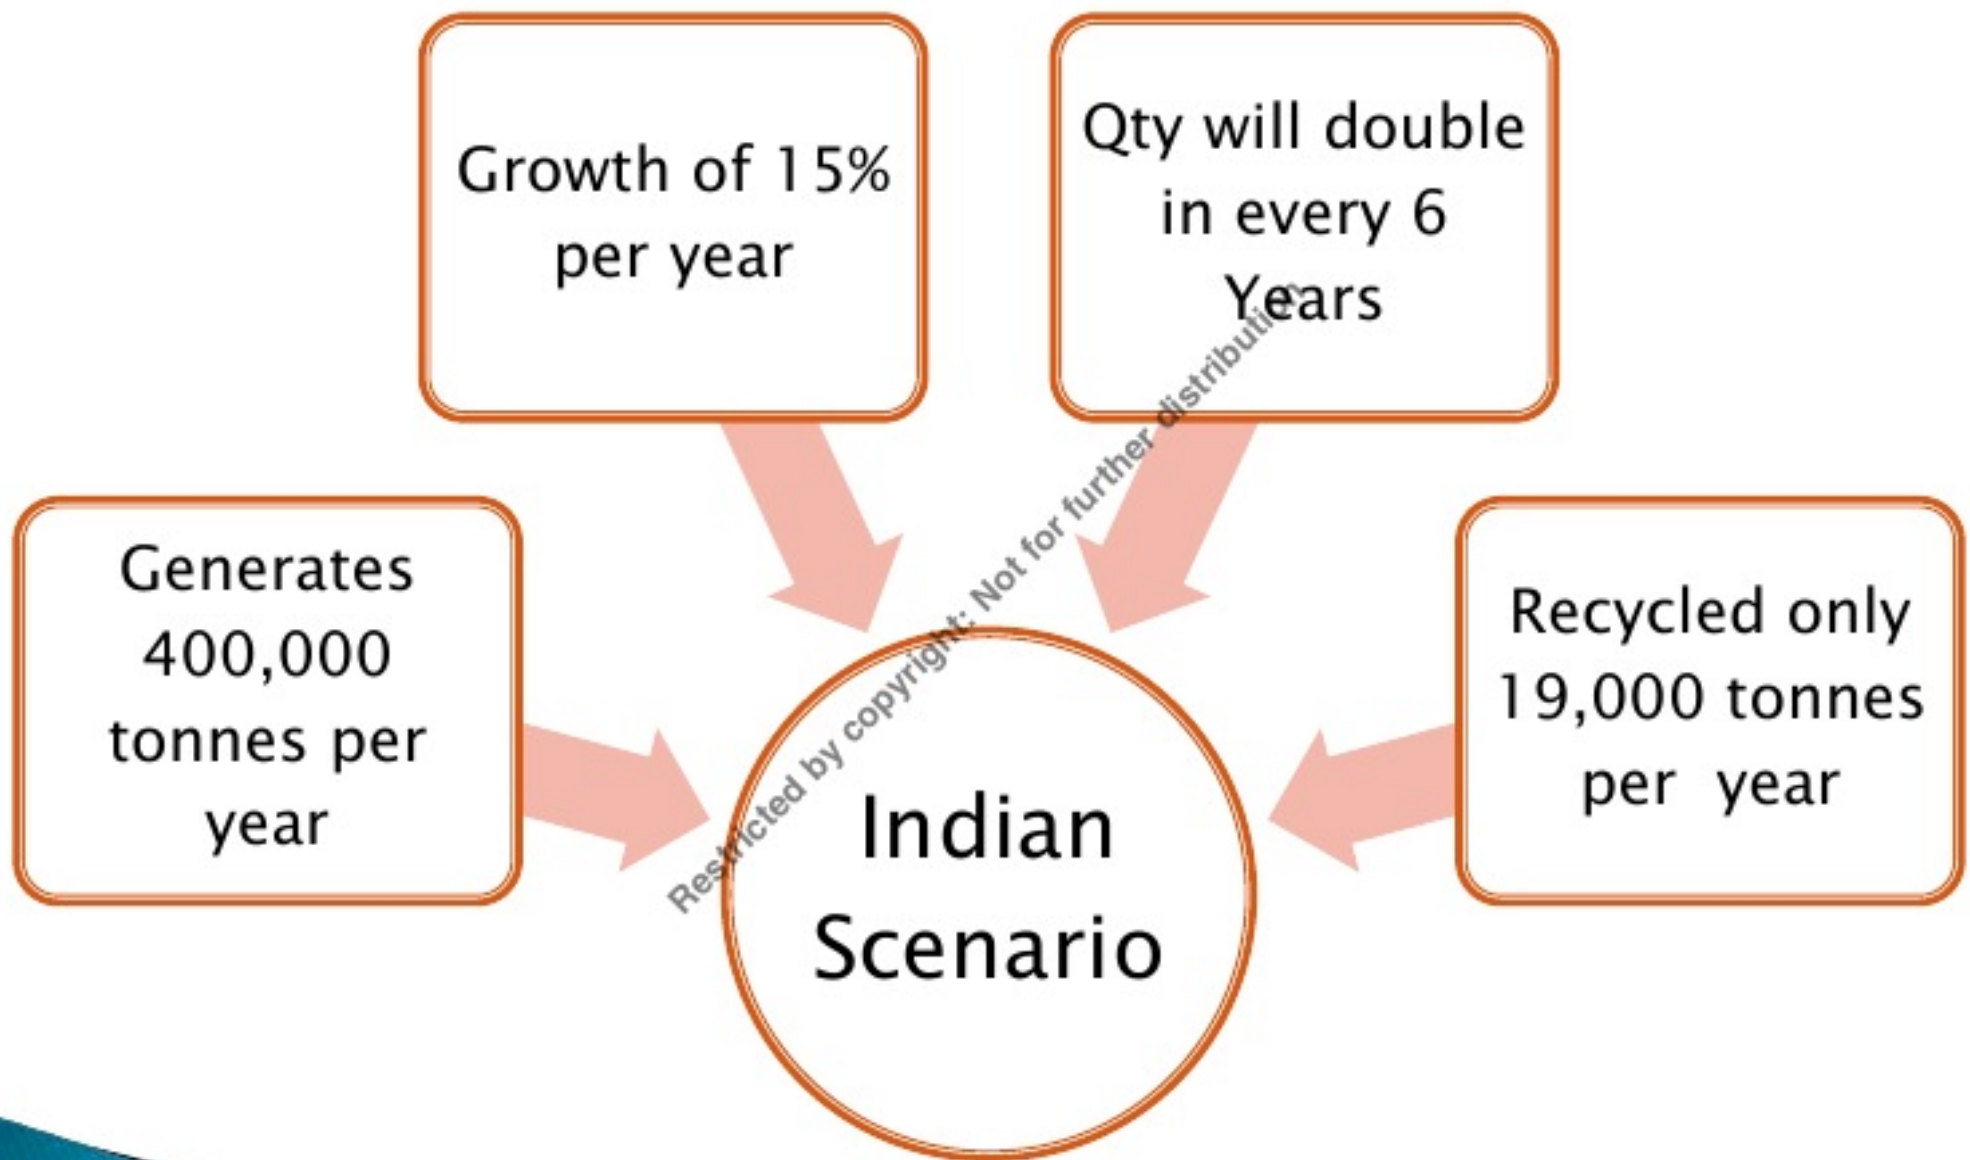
Growth of 15% per year

Qty will double in every 6 Years

Generates 400,000 tonnes per year

Recycled only 19,000 tonnes per year

Indian Scenario

Restricted by copyright: Not for further distribution